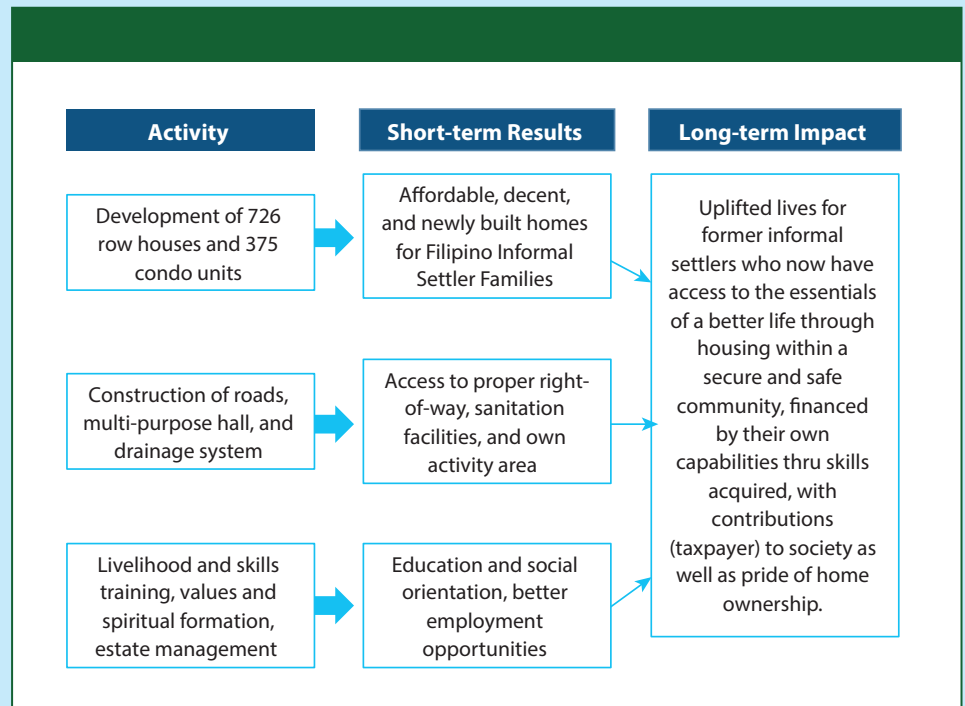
Activity

Short-term Results

Long-term Impact

Development of 726 row houses and 375 condo units

Affordable, decent, and newly built homes for Filipino Informal Settler Families

Construction of roads, multi-purpose hall, and drainage system

Access to proper right-of-way, sanitation facilities, and own activity area

Livelihood and skills training, values and spiritual formation, estate management

Education and social orientation, better employment opportunities

Uplifted lives for former informal settlers who now have access to the essentials of a better life through housing within a secure and safe community, financed by their own capabilities thru skills acquired, with contributions (taxpayer) to society as well as pride of home ownership.